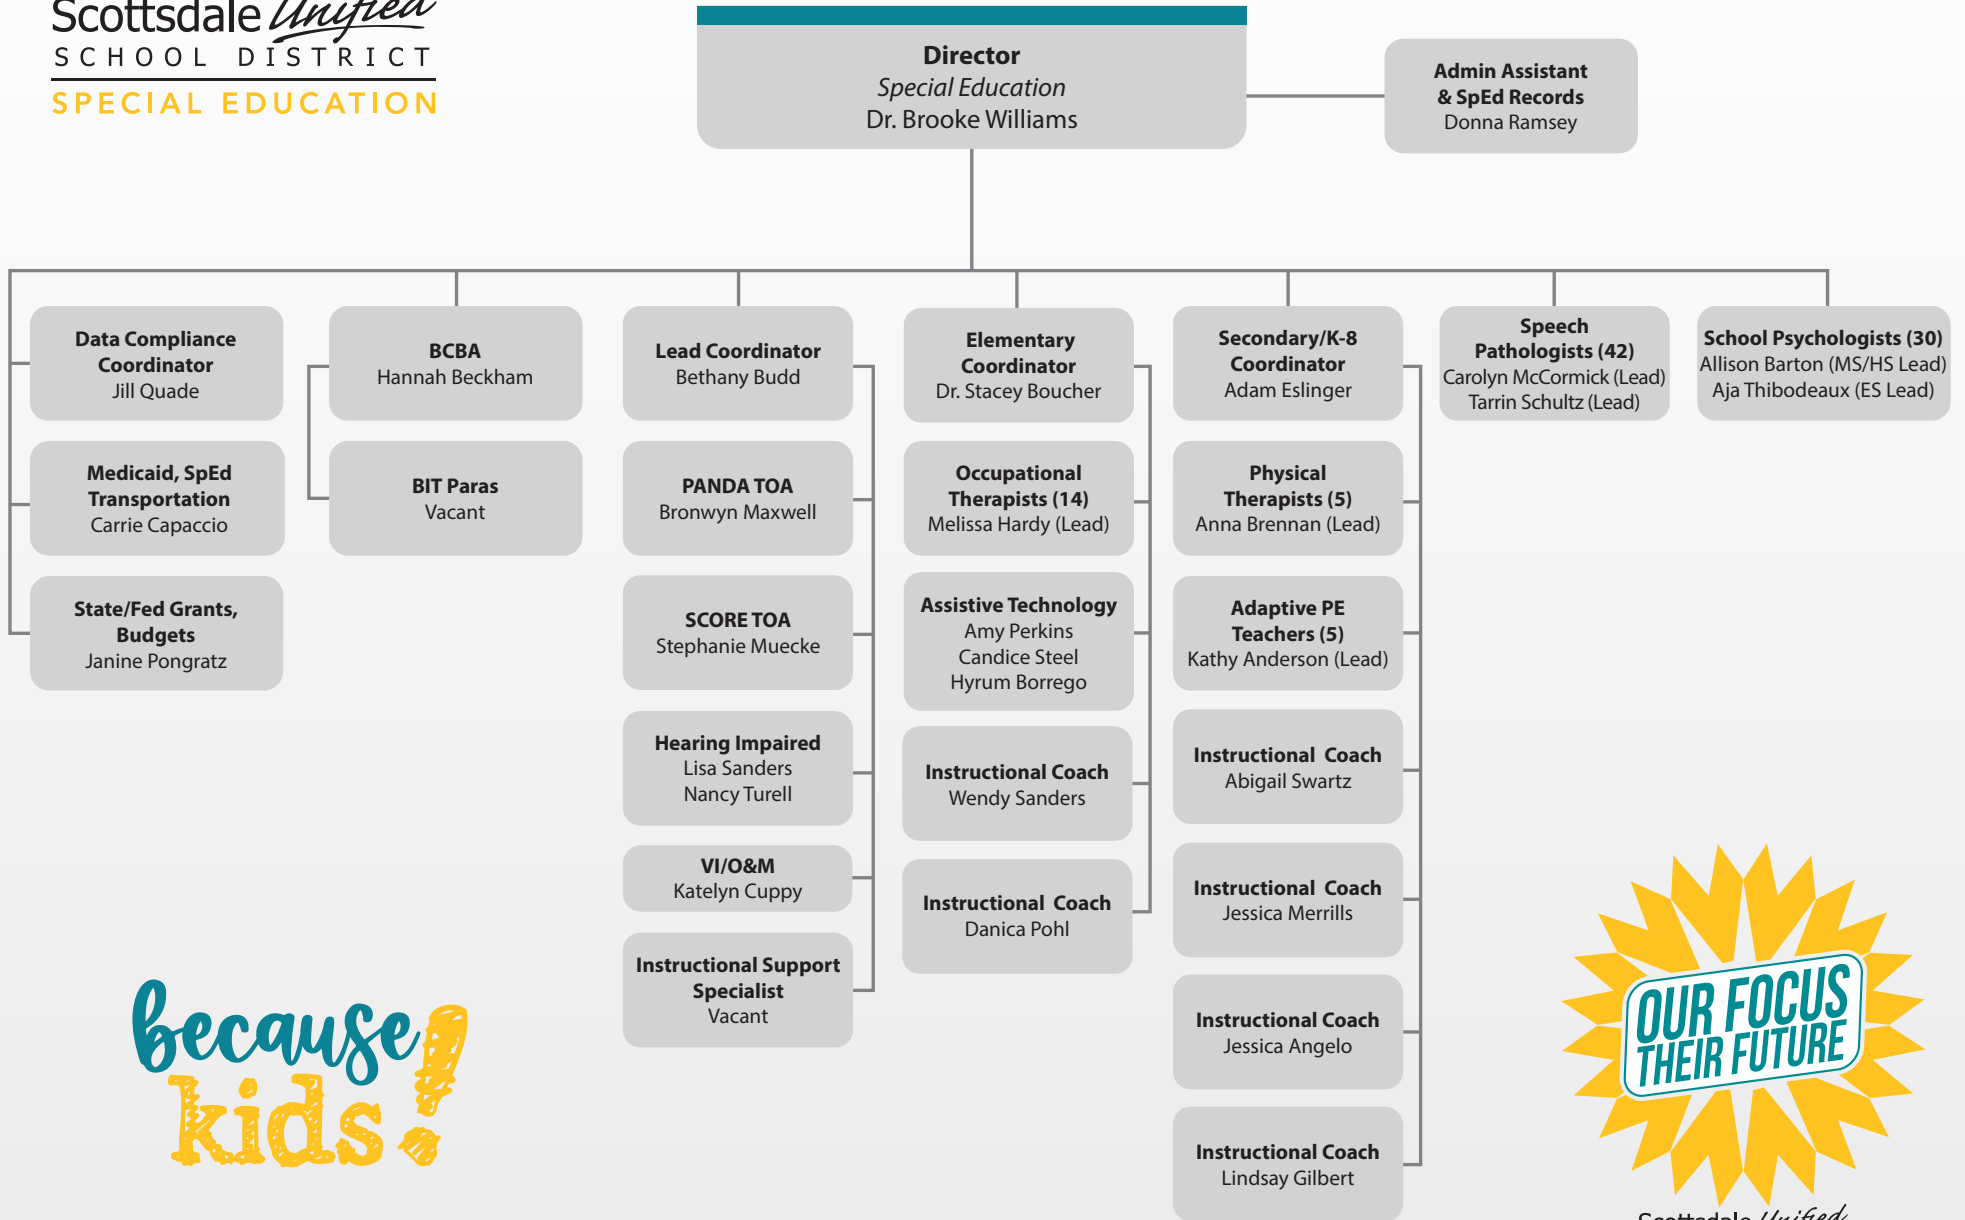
Scottsdale Unified
SCHOOL DISTRICT
SPECIAL EDUCATION

Director
Special Education
Dr. Brooke Williams

Admin Assistant & SpEd Records
Donna Ramsey

Data Compliance Coordinator
Jill Quade

Medicaid, SpEd Transportation
Carrie Capaccio

State/Fed Grants, Budgets
Janine Pongratz

BCBA
Hannah Beckham

BIT Paras
Vacant

Lead Coordinator
Bethany Budd

PANDA TOA
Bronwyn Maxwell

SCORE TOA
Stephanie Muecke

Hearing Impaired
Lisa Sanders
Nancy Turell

VI/O&M
Katelyn Cuppy

Instructional Support Specialist
Vacant

Elementary Coordinator
Dr. Stacey Boucher

Occupational Therapists (14)
Melissa Hardy (Lead)

Assistive Technology
Amy Perkins
Candice Steel
Hyrum Borrego

Instructional Coach
Wendy Sanders

Instructional Coach
Danica Pohl

Secondary/K-8 Coordinator
Adam Eslinger

Physical Therapists (5)
Anna Brennan (Lead)

Adaptive PE Teachers (5)
Kathy Anderson (Lead)

Instructional Coach
Abigail Swartz

Instructional Coach
Jessica Merrills

Instructional Coach
Jessica Angelo

Instructional Coach
Lindsay Gilbert

Speech Pathologists (42)
Carolyn McCormick (Lead)
Tarrin Schultz (Lead)

School Psychologists (30)
Allison Barton (MS/HS Lead)
Aja Thibodeaux (ES Lead)

because kids!

OUR FOCUS THEIR FUTURE
Scottsdale Unified